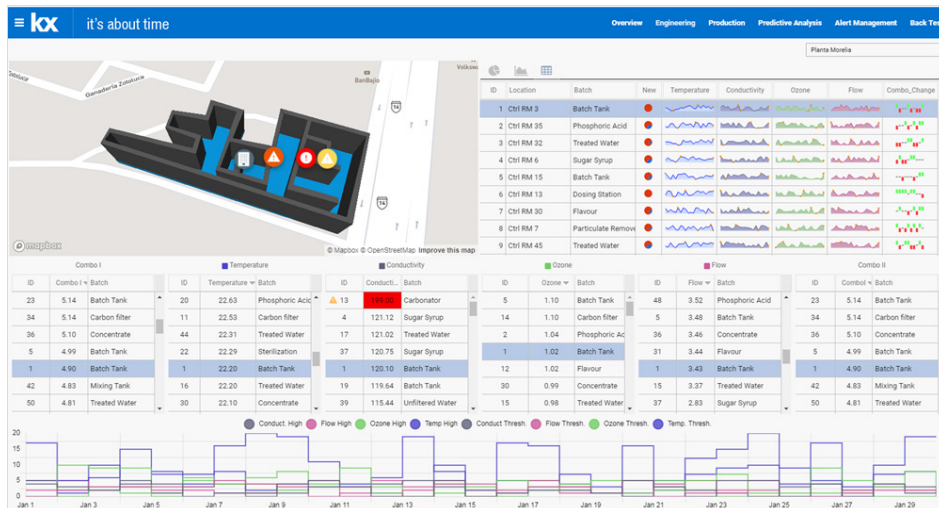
≡ kx it's about time

Overview Engineering Production Predictive Analysis Alert Management Back Te

Planta Morelia

Ganaderia Zotoluca
Volksw
BanBajío
© mapbox © Mapbox © OpenStreetMap Improve this map

| ID | Location | Batch | New | Temperature | Conductivity | Ozone | Flow | Combo_Change |
|---|---|---|---|---|---|---|---|---|
| 1 | Ctrl RM 3 | Batch Tank | | | | | | |
| 2 | Ctrl RM 35 | Phosphoric Acid | | | | | | |
| 3 | Ctrl RM 32 | Treated Water | | | | | | |
| 4 | Ctrl RM 6 | Sugar Syrup | | | | | | |
| 5 | Ctrl RM 15 | Batch Tank | | | | | | |
| 6 | Ctrl RM 13 | Dosing Station | | | | | | |
| 7 | Ctrl RM 30 | Flavour | | | | | | |
| 8 | Ctrl RM 7 | Particulate Remove | | | | | | |
| 9 | Ctrl RM 45 | Treated Water | | | | | | |

Combo I

| ID | Combo I | Batch |
|---|---|---|
| 23 | 5.14 | Batch Tank |
| 34 | 5.14 | Carbon filter |
| 36 | 5.10 | Concentrate |
| 5 | 4.99 | Batch Tank |
| 1 | 4.90 | Batch Tank |
| 42 | 4.83 | Mixing Tank |
| 50 | 4.81 | Treated Water |

Temperature

| ID | Temperature | Batch |
|---|---|---|
| 20 | 22.63 | Phosphoric Acid |
| 11 | 22.53 | Carbon filter |
| 44 | 22.31 | Treated Water |
| 22 | 22.29 | Sterilization |
| 1 | 22.20 | Batch Tank |
| 16 | 22.20 | Treated Water |
| 30 | 22.10 | Concentrate |

Conductivity

| ID | Conducti... | Batch |
|---|---|---|
| 13 | 199.00 | Carbonator |
| 4 | 121.12 | Sugar Syrup |
| 17 | 121.02 | Treated Water |
| 37 | 120.75 | Sugar Syrup |
| 1 | 120.10 | Batch Tank |
| 19 | 119.64 | Batch Tank |
| 39 | 115.44 | Unfiltered Water |

Ozone

| ID | Ozone | Batch |
|---|---|---|
| 5 | 1.10 | Batch Tank |
| 14 | 1.10 | Carbon filter |
| 2 | 1.04 | Phosphoric Ac |
| 1 | 1.02 | Batch Tank |
| 21 | 1.02 | Flavour |
| 30 | 0.99 | Concentrate |
| 15 | 0.98 | Treated Water |

Flow

| ID | Flow | Batch |
|---|---|---|
| 48 | 3.52 | Phosphoric Acid |
| 5 | 3.48 | Batch Tank |
| 36 | 3.46 | Concentrate |
| 31 | 3.44 | Flavour |
| 1 | 3.43 | Batch Tank |
| 15 | 3.37 | Treated Water |
| 17 | 3.35 | Sugar Syrup |

Combo II

| ID | Combo I | Batch |
|---|---|---|
| 23 | 5.14 | Batch Tank |
| 34 | 5.14 | Carbon filter |
| 36 | 5.10 | Concentrate |
| 5 | 4.99 | Batch Tank |
| 1 | 4.90 | Batch Tank |
| 42 | 4.83 | Mixing Tank |
| 50 | 4.81 | Treated Water |

Conduct. High Flow High Ozone High Temp High Conduct Thresh. Flow Thresh. Ozone Thresh. Temp. Thresh.

20 15 10 5 0
Jan 1 Jan 3 Jan 5 Jan 7 Jan 9 Jan 11 Jan 13 Jan 15 Jan 17 Jan 19 Jan 21 Jan 23 Jan 25 Jan 27 Jan 29